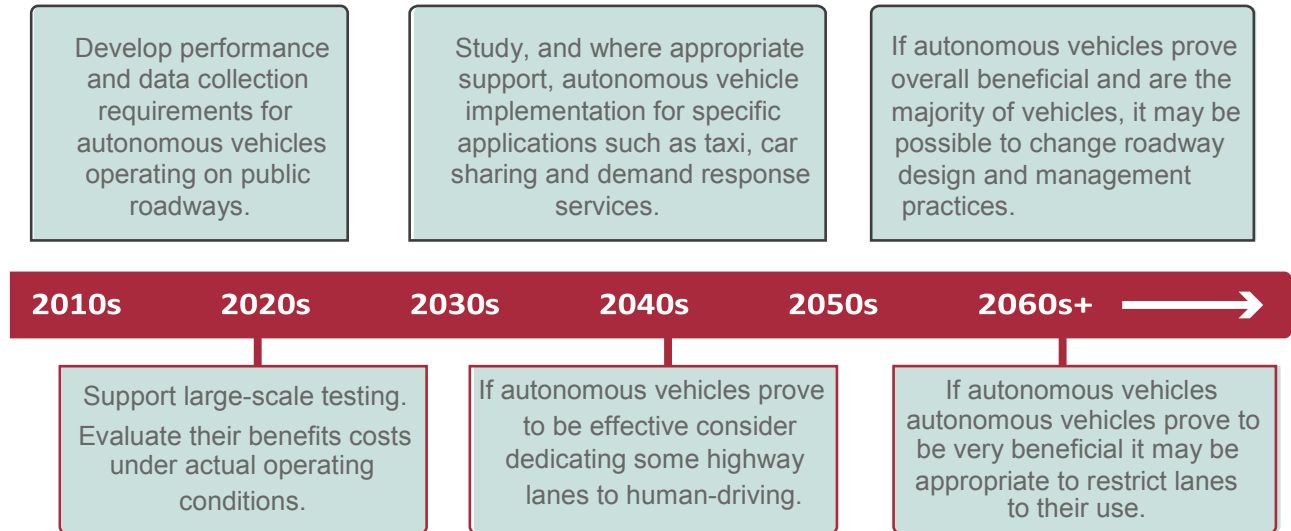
Develop performance and data collection requirements for autonomous vehicles operating on public roadways.

Study, and where appropriate support, autonomous vehicle implementation for specific applications such as taxi, car sharing and demand response services.

If autonomous vehicles prove overall beneficial and are the majority of vehicles, it may be possible to change roadway design and management practices.

2010s 2020s 2030s 2040s 2050s 2060s+

Support large-scale testing. Evaluate their benefits costs under actual operating conditions.

If autonomous vehicles prove to be effective consider dedicating some highway lanes to human-driving.

If autonomous vehicles autonomous vehicles prove to be very beneficial it may be appropriate to restrict lanes to their use.